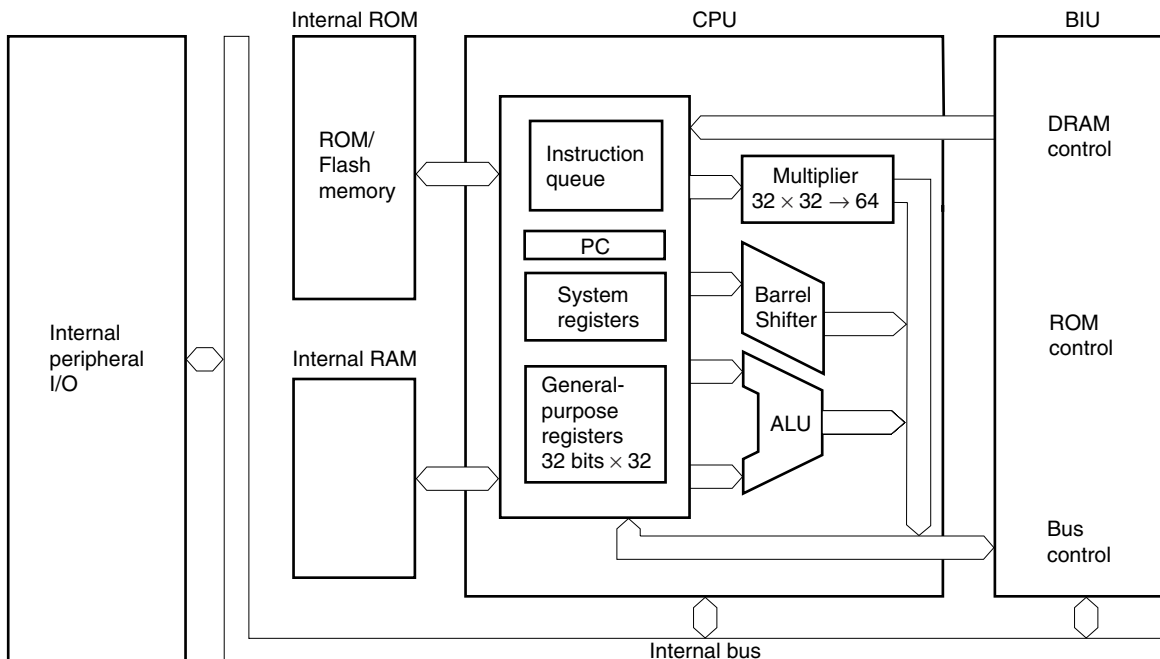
Internal ROM

CPU

BIU

Internal peripheral I/O

ROM/ Flash memory

Instruction queue

PC

System registers

General-purpose registers 32 bits $\times$ 32

Multiplier $32 \times 32 \rightarrow 64$

Barrel Shifter

ALU

Internal RAM

DRAM control

ROM control

Bus control

Internal bus